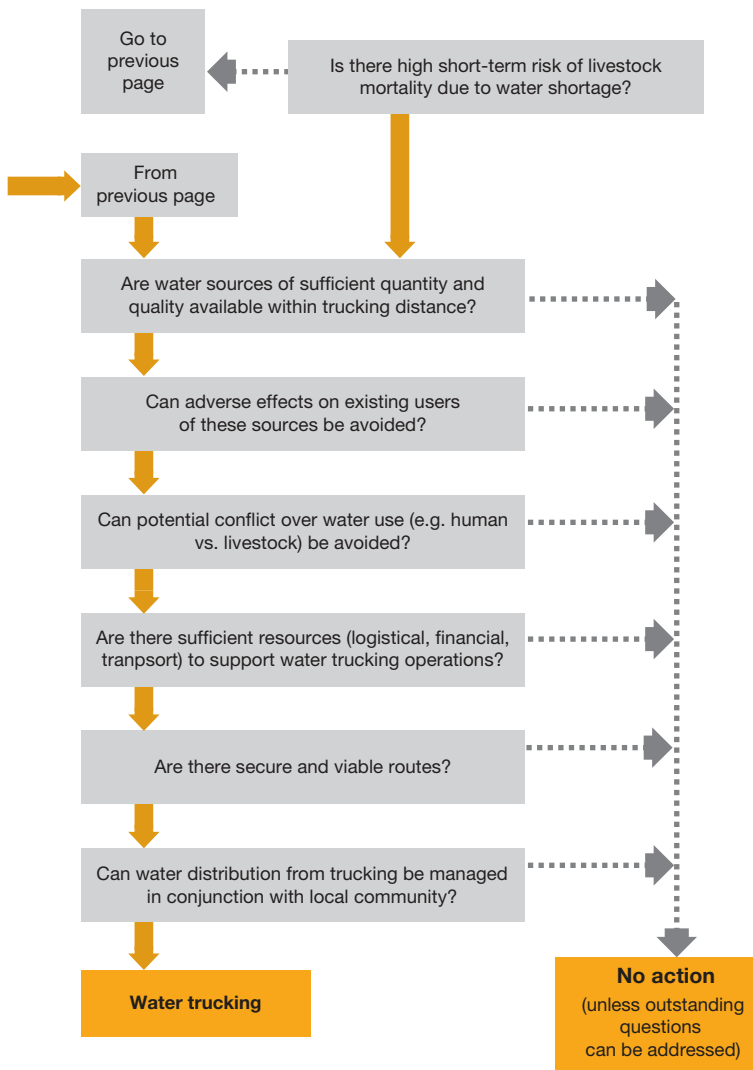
Go to previous page

Is there high short-term risk of livestock mortality due to water shortage?

From previous page

Are water sources of sufficient quantity and quality available within trucking distance?

Can adverse effects on existing users of these sources be avoided?

Can potential conflict over water use (e.g. human vs. livestock) be avoided?

Are there sufficient resources (logistical, financial, tranpsort) to support water trucking operations?

Are there secure and viable routes?

Can water distribution from trucking be managed in conjunction with local community?

Water trucking

No action
(unless outstanding questions can be addressed)